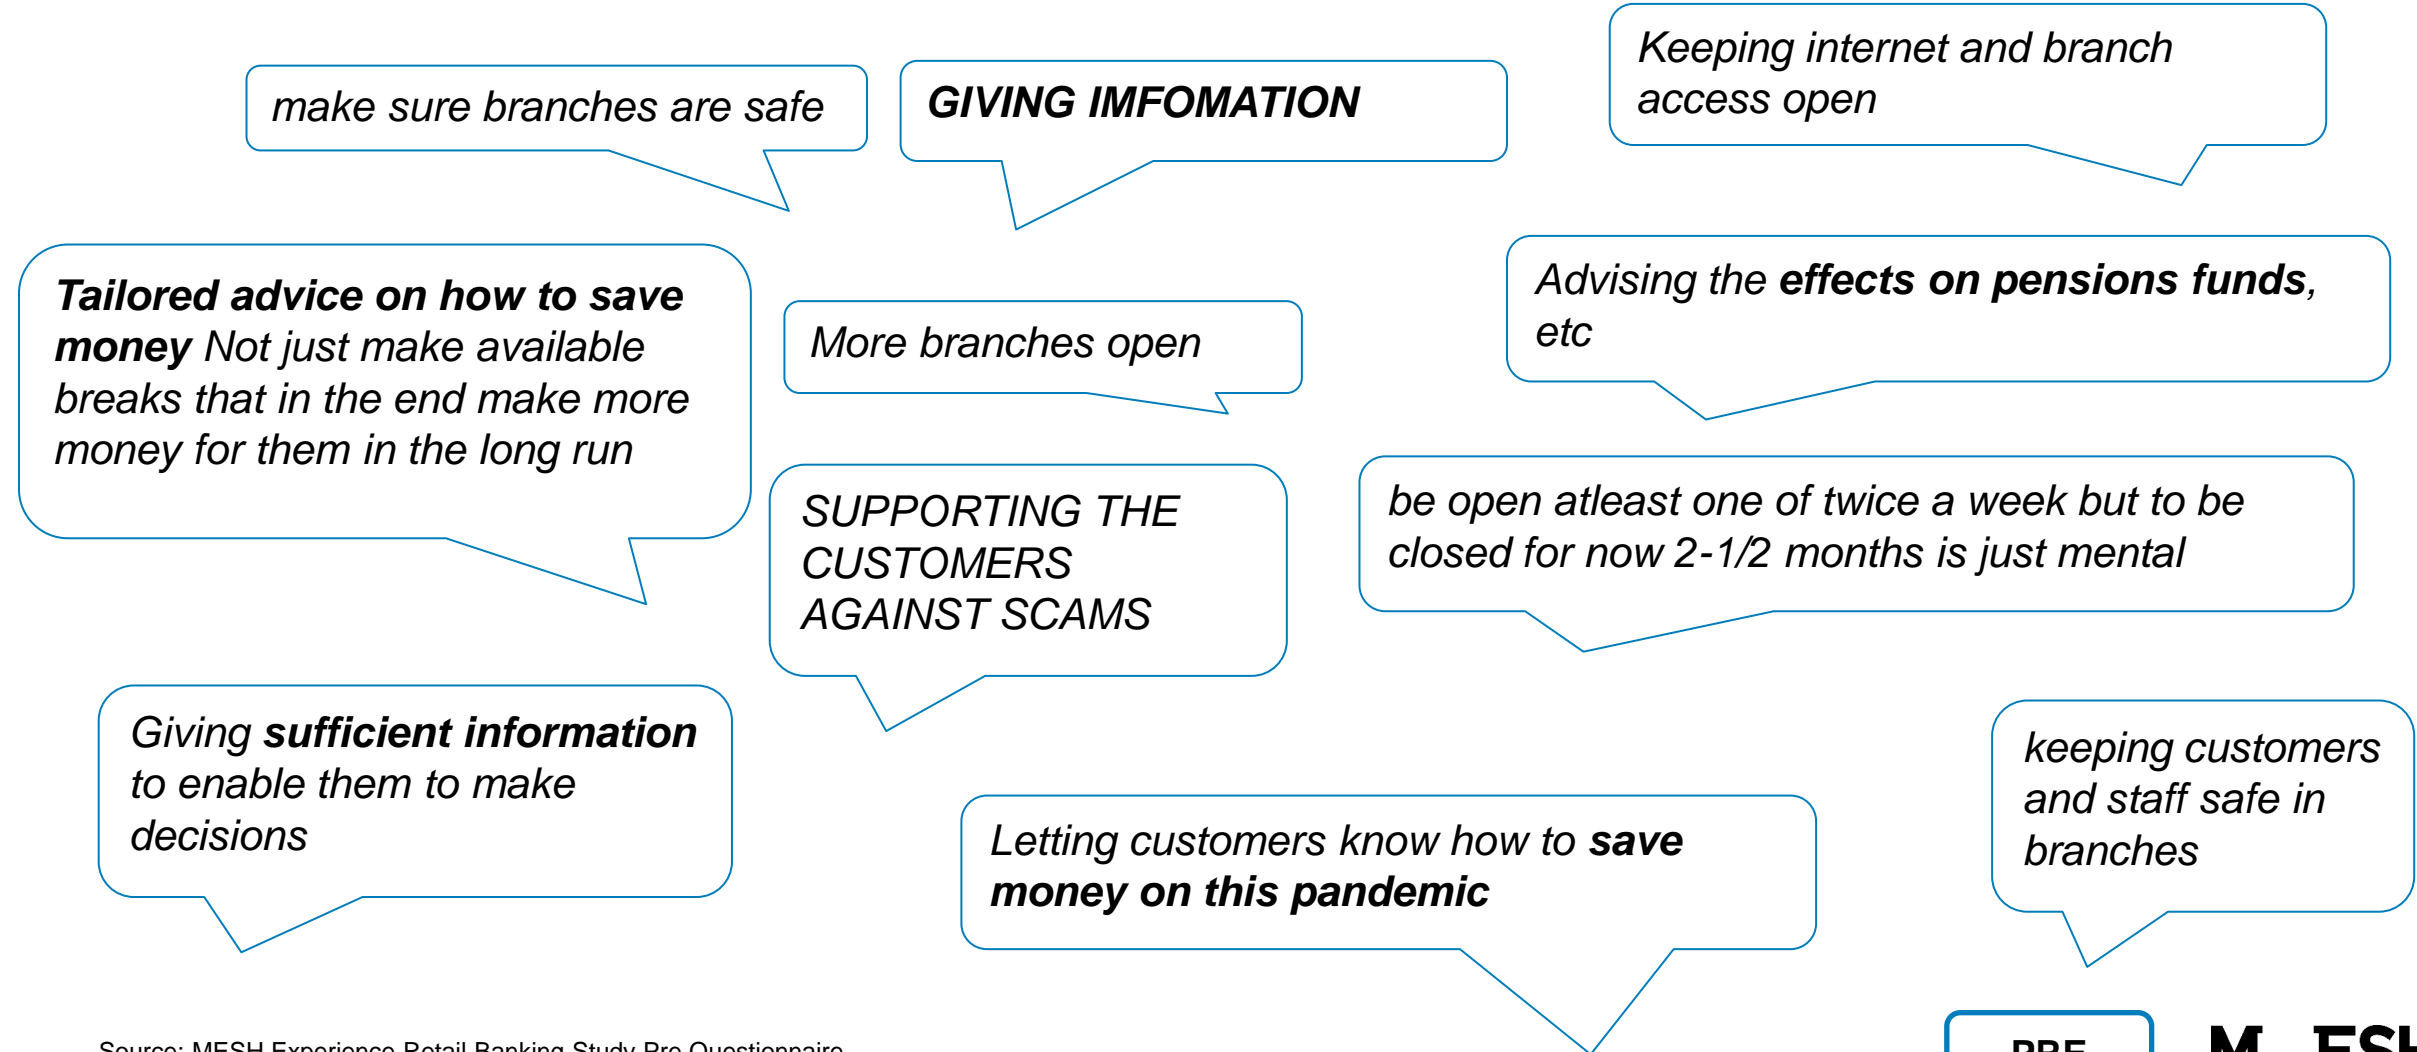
make sure branches are safe

GIVING IMFOMATION

Keeping internet and branch access open

Tailored advice on how to save money Not just make available breaks that in the end make more money for them in the long run

More branches open

Advising the effects on pensions funds, etc

SUPPORTING THE CUSTOMERS AGAINST SCAMS

be open atleast one of twice a week but to be closed for now 2-1/2 months is just mental

Giving sufficient information to enable them to make decisions

Letting customers know how to save money on this pandemic

keeping customers and staff safe in branches

Source: MESH Experience Retail Banking Study Pre Questionnaire

PRE

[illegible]